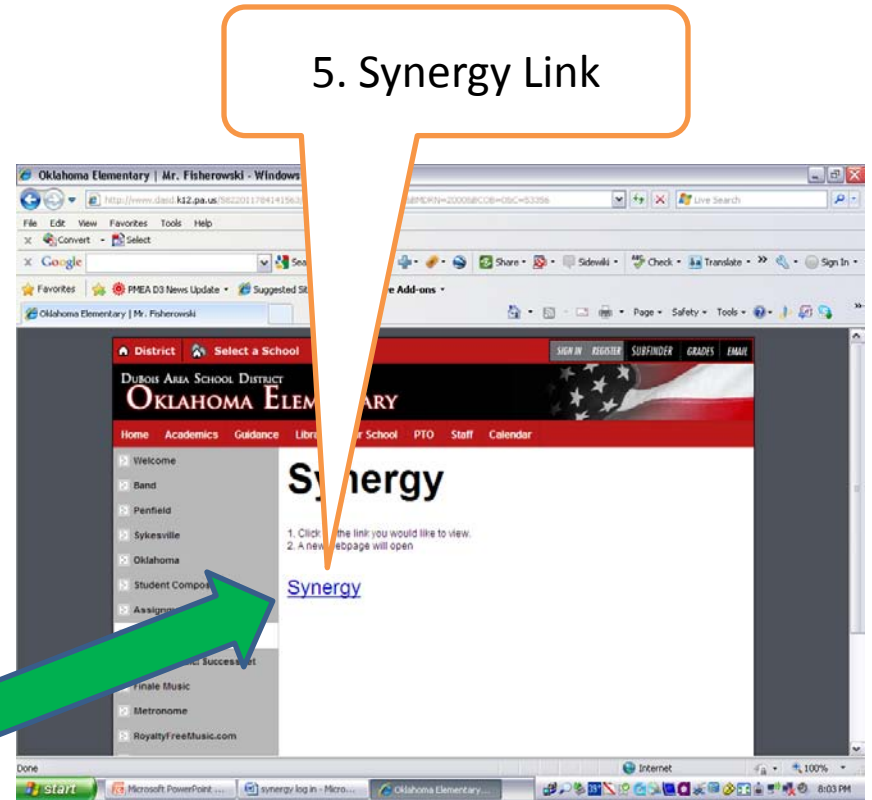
5. Synergy Link

Oklahoma Elementary | Mr. Fisherowski - Windows

http://www.dasd.k12.pa.us/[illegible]

Live Search

File Edit View Favorites Tools Help

Convert Select

Google

Share Sidewiki Check Translate Sign In

Favorites PMEA D3 News Update Suggested Si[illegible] e Add-ons

Oklahoma Elementary | Mr. Fisherowski

Page Safety Tools

District Select a School

SIGN IN REGISTER SURFINDER GRADES EMAIL

DuBois Area School District
Oklahoma Ele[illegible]ary

Home Academics Guidance Libr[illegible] r School PTO Staff Calendar

Welcome
Band
Penfield
Sykesville
Oklahoma
Student Compo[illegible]
Assign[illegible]
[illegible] Success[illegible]t
Finale Music
Metronome
RoyaltyFreeMusic.com

Sy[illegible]ergy

1. Click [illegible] the link you would like to view.
2. A new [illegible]ebpage will open

Synergy

Done

Internet

100%

start

Microsoft PowerPoint ...

synergy log in - Micro...

Oklahoma Elementary...

8:03 PM